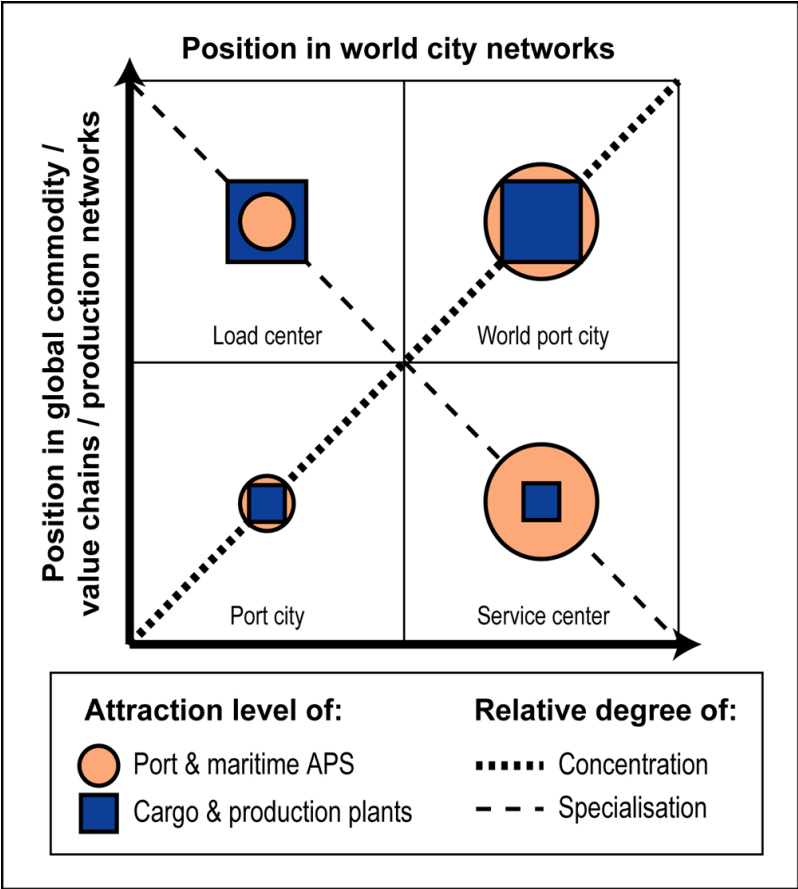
Position in world city networks

Position in global commodity / value chains / production networks

Load center

World port city

Port city

Service center

Attraction level of:

Port & maritime APS

Cargo & production plants

Relative degree of:

Concentration

Specialisation